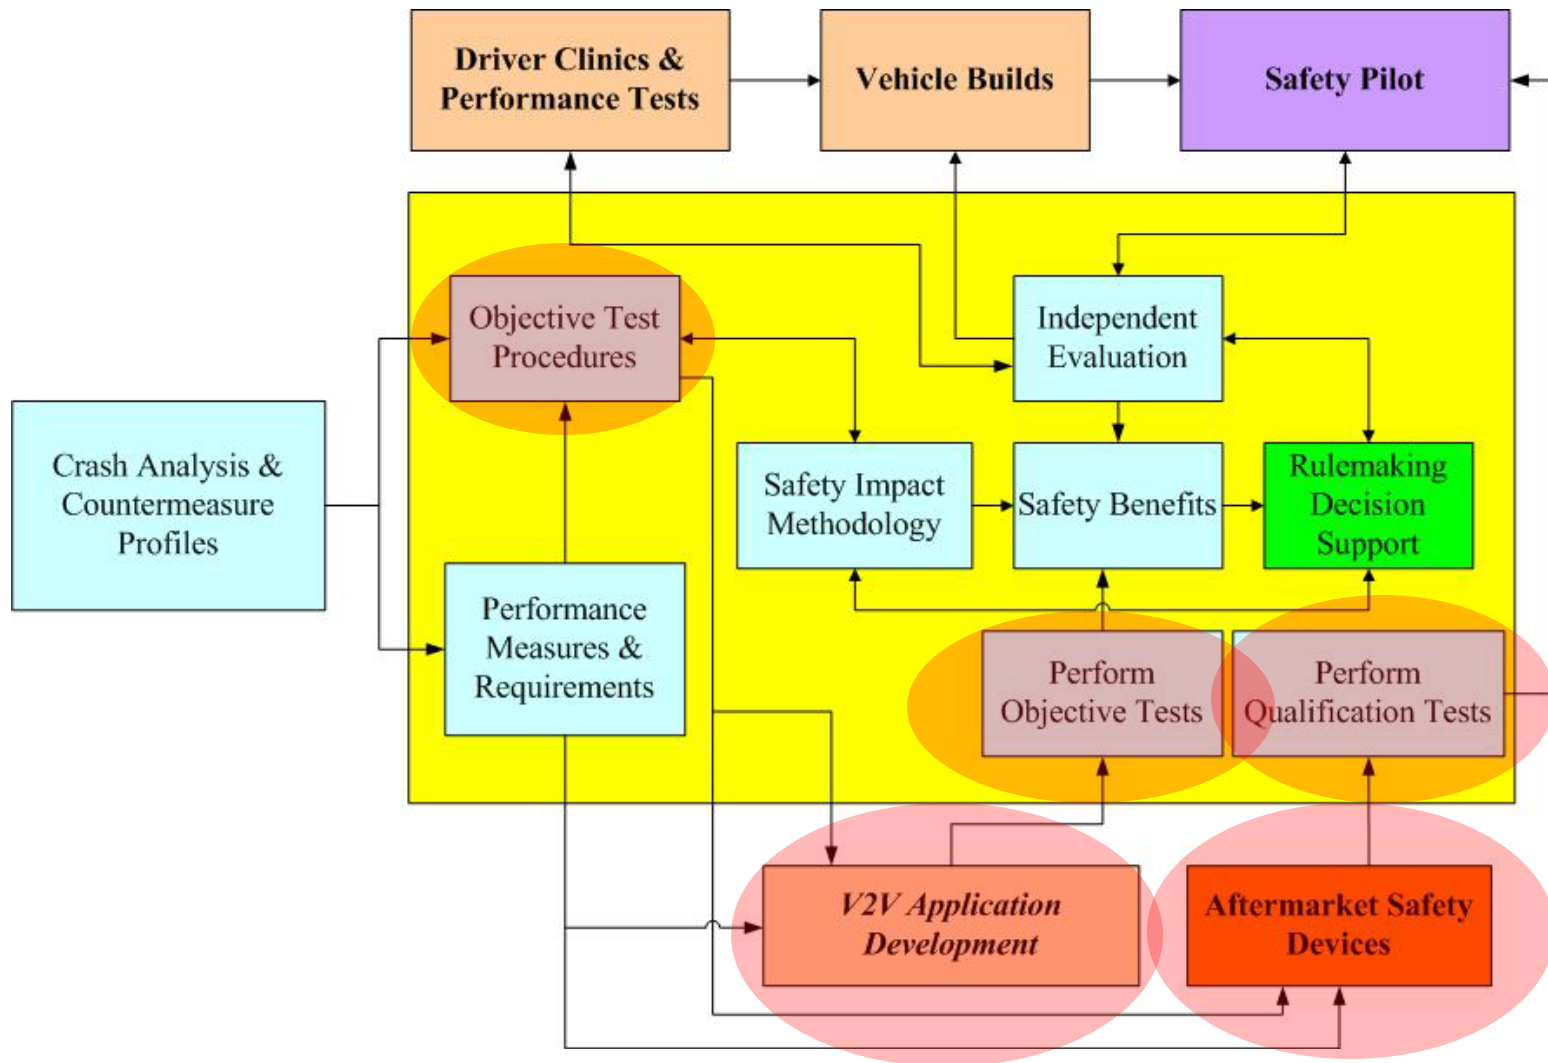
Driver Clinics & Performance Tests

Vehicle Builds

Safety Pilot

Objective Test Procedures

Independent Evaluation

Crash Analysis & Countermeasure Profiles

Safety Impact Methodology

Safety Benefits

Rulemaking Decision Support

Performance Measures & Requirements

Perform Objective Tests

Perform Qualification Tests

V2V Application Development

Aftermarket Safety Devices